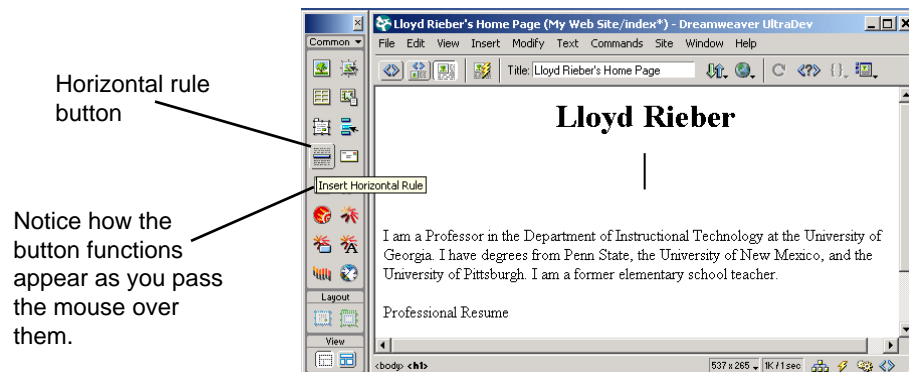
Horizontal rule button

Notice how the button functions appear as you pass the mouse over them.

Common

Insert Horizontal Rule

Layout

View

Lloyd Rieber's Home Page (My Web Site/index*) - Dreamweaver UltraDev

File Edit View Insert Modify Text Commands Site Window Help

Title: Lloyd Rieber's Home Page

Lloyd Rieber

I am a Professor in the Department of Instructional Technology at the University of Georgia. I have degrees from Penn State, the University of New Mexico, and the University of Pittsburgh. I am a former elementary school teacher.

Professional Resume

<body> <h1>

537 x 265 1K / 1 sec